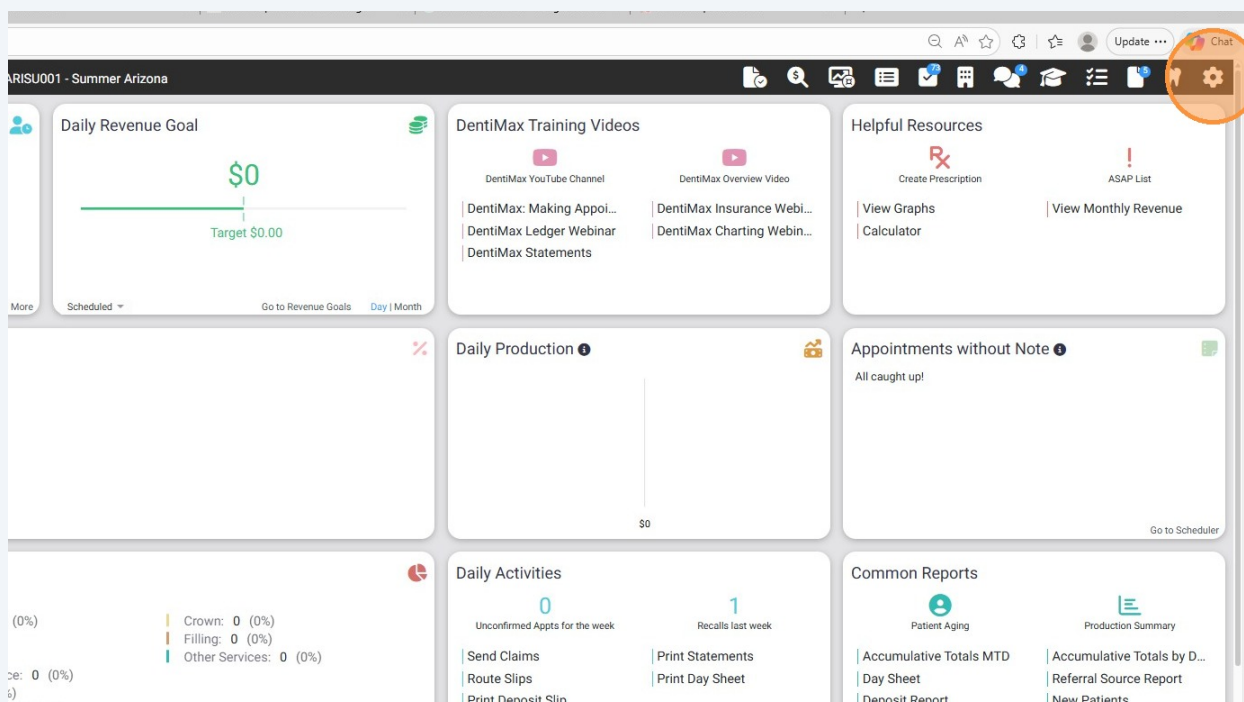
Update ···
Chat

ARISU001 - Summer Arizona

73
4
5

Daily Revenue Goal
$0
Target $0.00
More
Scheduled
Go to Revenue Goals
Day | Month

DentiMax Training Videos
DentiMax YouTube Channel
DentiMax Overview Video
DentiMax: Making Appoi...
DentiMax Insurance Webi...
DentiMax Ledger Webinar
DentiMax Charting Webin...
DentiMax Statements

Helpful Resources
Create Prescription
ASAP List
View Graphs
View Monthly Revenue
Calculator

Daily Production
$0

Appointments without Note
All caught up!
Go to Scheduler

(0%)
Crown: 0 (0%)
Filling: 0 (0%)
Other Services: 0 (0%)
ce: 0 (0%)

Daily Activities
0
Unconfirmed Appts for the week
1
Recalls last week
Send Claims
Print Statements
Route Slips
Print Day Sheet
Print Deposit Slip

Common Reports
Patient Aging
Production Summary
Accumulative Totals MTD
Accumulative Totals by D...
Day Sheet
Referral Source Report
Deposit Report
New Patients